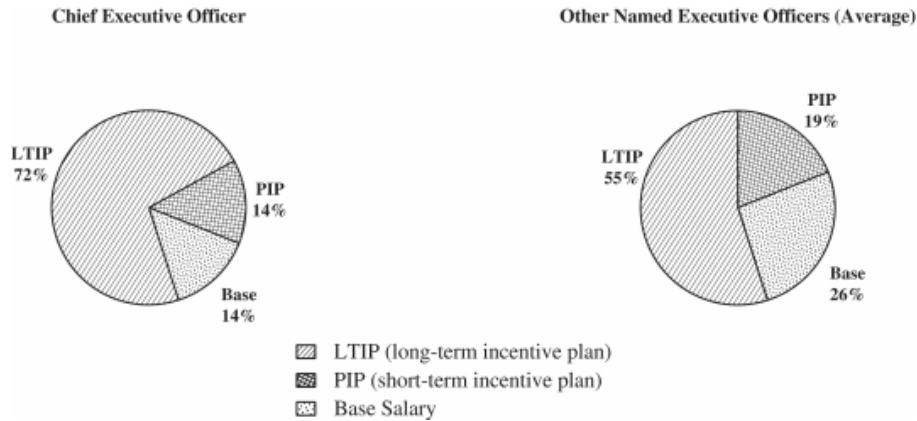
Chief Executive Officer

LTIP
72%

PIP
14%

Base
14%

Other Named Executive Officers (Average)

PIP
19%

LTIP
55%

Base
26%

LTIP (long-term incentive plan)
PIP (short-term incentive plan)
Base Salary